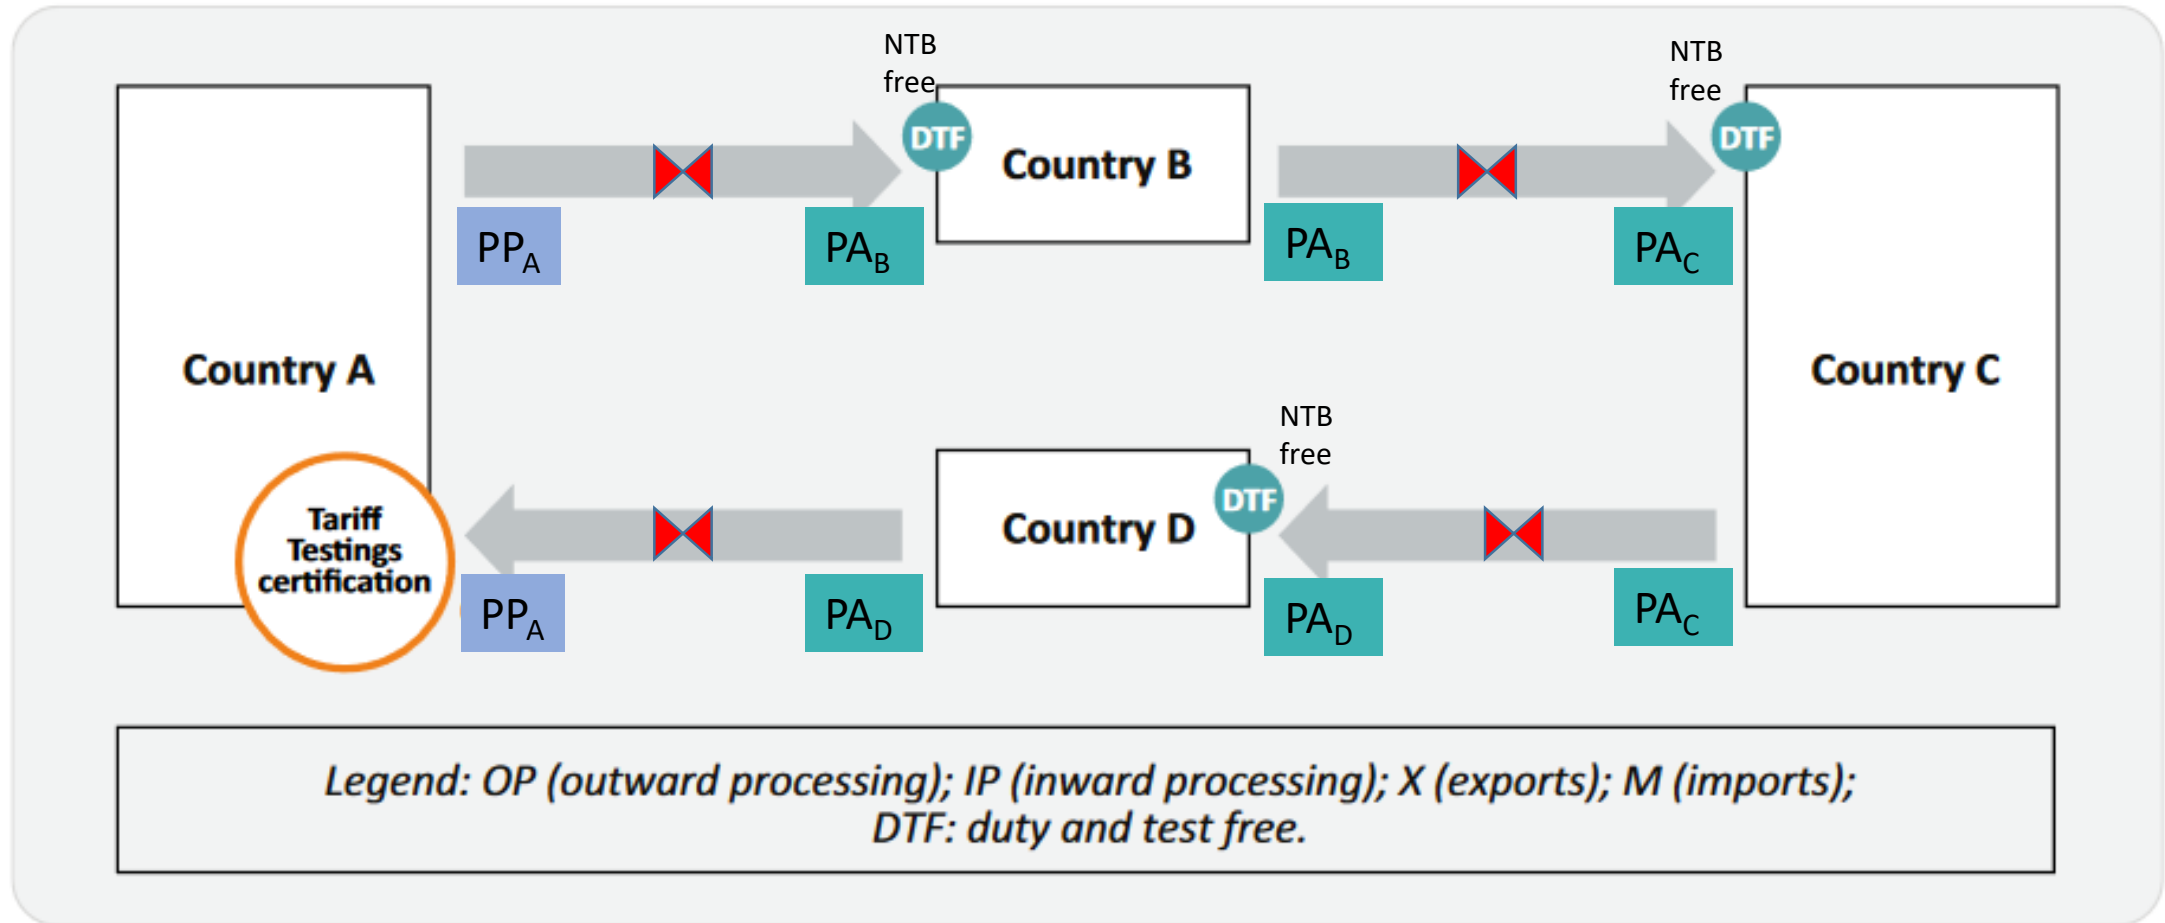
NTB free

NTB free

Country A

$PP_A$

DTF

$PA_B$

Country B

$PA_B$

DTF

$PA_C$

Country C

NTB free

Country D

DTF

$PA_D$

$PA_C$

Tariff Testings certification

$PP_A$

$PA_D$

Legend: OP (outward processing); IP (inward processing); X (exports); M (imports); DTF: duty and test free.